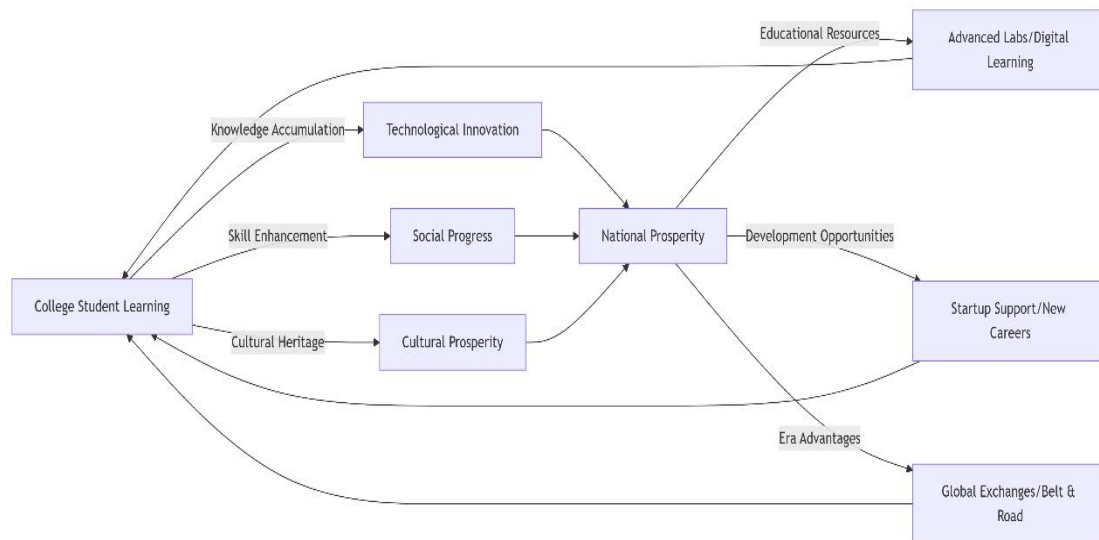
Educational Resources

Advanced Labs/Digital Learning

Knowledge Accumulation

Technological Innovation

Skill Enhancement

Social Progress

National Prosperity

Development Opportunities

College Student Learning

Cultural Heritage

Cultural Prosperity

Startup Support/New Careers

Era Advantages

Global Exchanges/Belt & Road